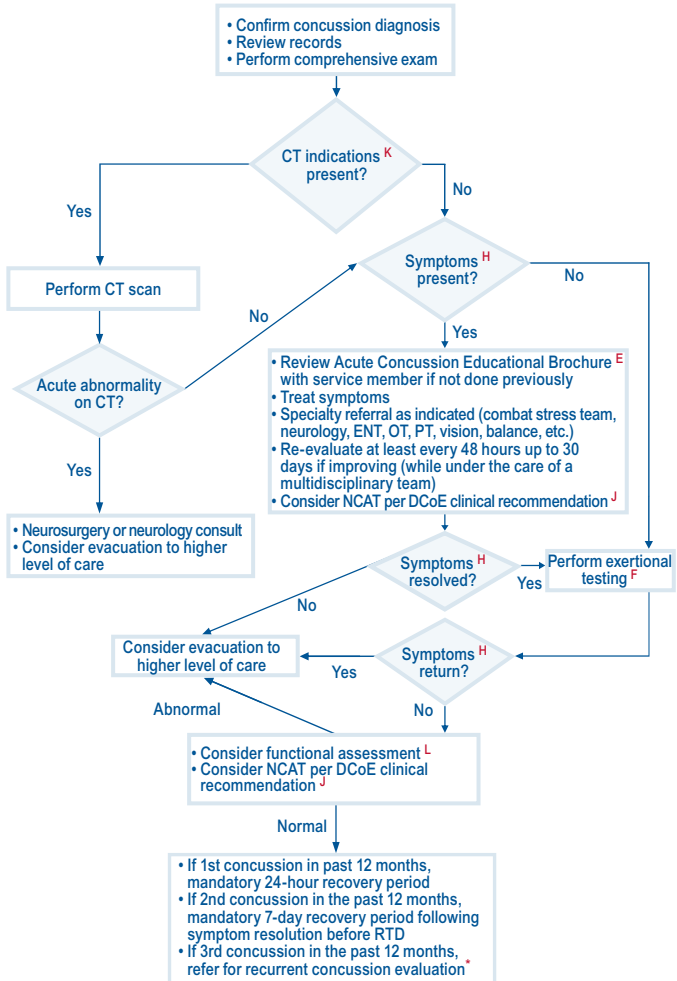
• Confirm concussion diagnosis
• Review records
• Perform comprehensive exam

CT indications K present?

Yes

No

Perform CT scan

Acute abnormality on CT?

No

Symptoms H present?

No

Yes

Yes

• Review Acute Concussion Educational Brochure E with service member if not done previously
• Treat symptoms
• Specialty referral as indicated (combat stress team, neurology, ENT, OT, PT, vision, balance, etc.)
• Re-evaluate at least every 48 hours up to 30 days if improving (while under the care of a multidisciplinary team)
• Consider NCAT per DCoE clinical recommendation J

• Neurosurgery or neurology consult
• Consider evacuation to higher level of care

Symptoms H resolved?

Yes

Perform exertional testing F

No

Consider evacuation to higher level of care

Yes

Symptoms H return?

Abnormal

No

• Consider functional assessment L
• Consider NCAT per DCoE clinical recommendation J

Normal

• If 1st concussion in past 12 months, mandatory 24-hour recovery period
• If 2nd concussion in the past 12 months, mandatory 7-day recovery period following symptom resolution before RTD
• If 3rd concussion in the past 12 months, refer for recurrent concussion evaluation *